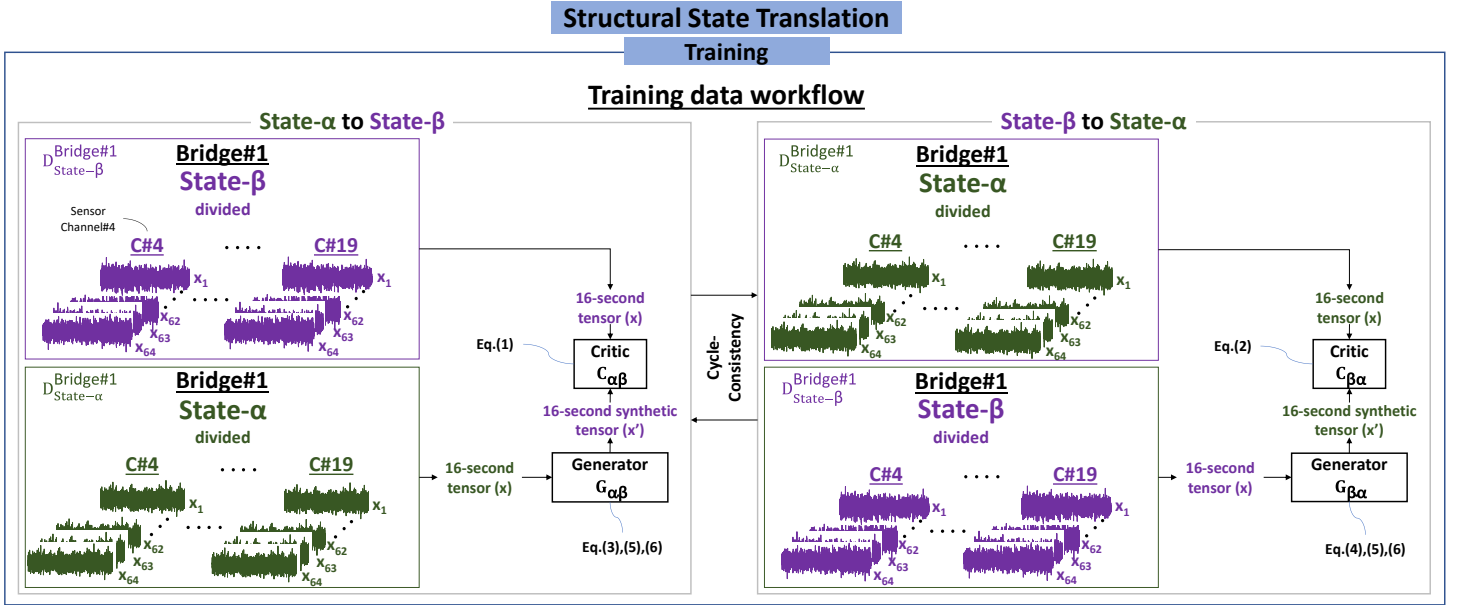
Structural State Translation

Training

Training data workflow

State-α to State-β

$D^{Bridge\#1}_{State-\beta}$

Bridge#1

State-β

divided

Sensor Channel#4

C#4 .... C#19

$x_1$ $x_1$

$x_{62}$ $x_{63}$ $x_{64}$ $x_{62}$ $x_{63}$ $x_{64}$

16-second tensor (x)

Eq.(1)

Critic $C_{\alpha\beta}$

16-second synthetic tensor (x')

$D^{Bridge\#1}_{State-\alpha}$

Bridge#1

State-α

divided

C#4 .... C#19

$x_1$ $x_1$

$x_{62}$ $x_{63}$ $x_{64}$ $x_{62}$ $x_{63}$ $x_{64}$

16-second tensor (x)

Generator $G_{\alpha\beta}$

Eq.(3),(5),(6)

Cycle-Consistency

State-β to State-α

$D^{Bridge\#1}_{State-\alpha}$

Bridge#1

State-α

divided

C#4 .... C#19

$x_1$ $x_1$

$x_{62}$ $x_{63}$ $x_{64}$ $x_{62}$ $x_{63}$ $x_{64}$

16-second tensor (x)

Eq.(2)

Critic $C_{\beta\alpha}$

16-second synthetic tensor (x')

$D^{Bridge\#1}_{State-\beta}$

Bridge#1

State-β

divided

C#4 .... C#19

$x_1$ $x_1$

$x_{62}$ $x_{63}$ $x_{64}$ $x_{62}$ $x_{63}$ $x_{64}$

16-second tensor (x)

Generator $G_{\beta\alpha}$

Eq.(4),(5),(6)